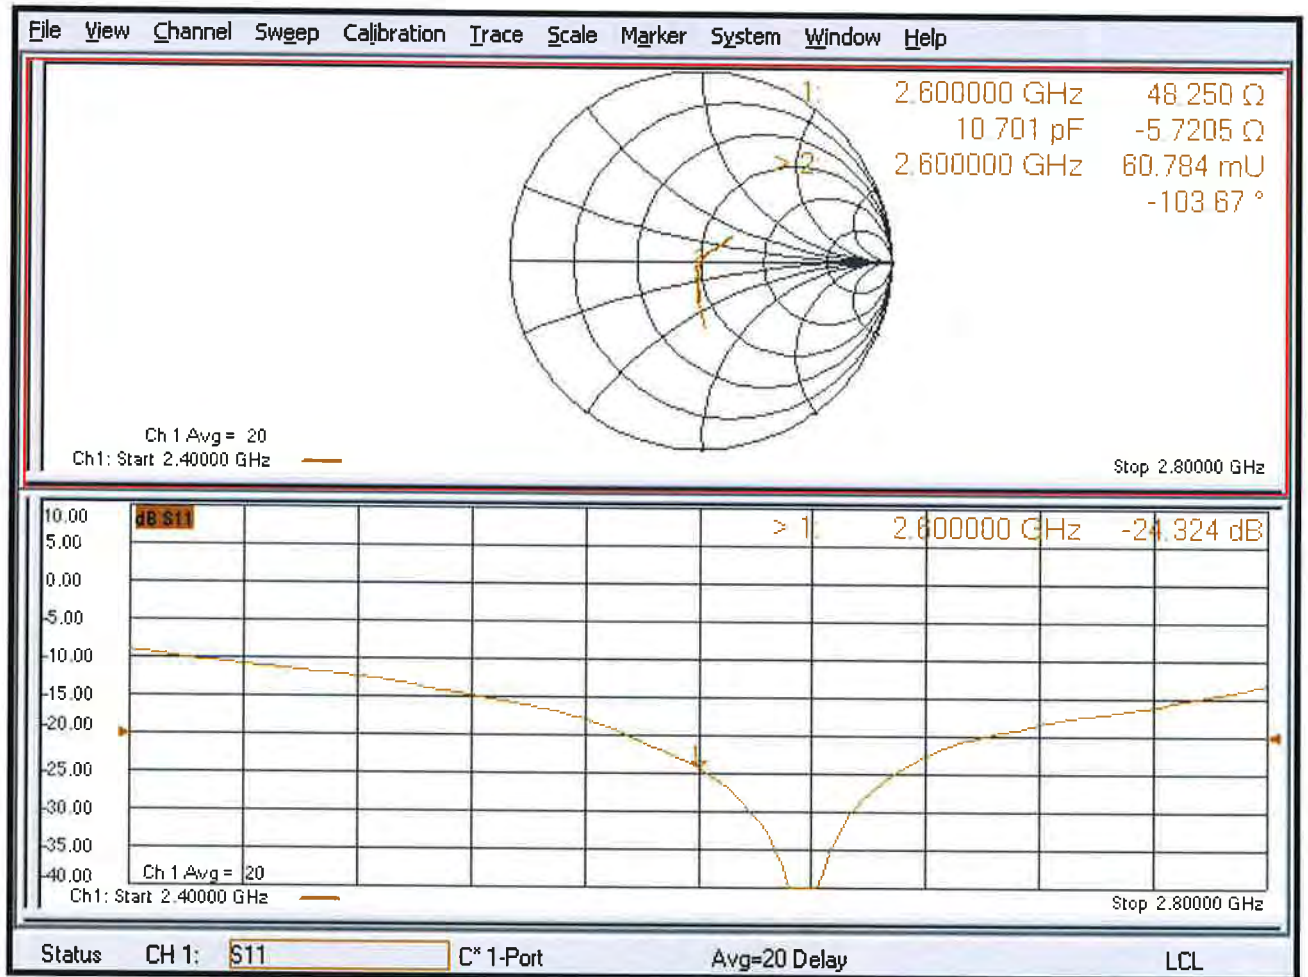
File View Channel Sweep Calibration Trace Scale Marker System Window Help

1: 2.600000 GHz 48.250 Ω
10.701 pF -5.7205 Ω
>2: 2.600000 GHz 60.784 mU
-103.67 °

Ch 1 Avg = 20
Ch1: Start 2.40000 GHz
Stop 2.80000 GHz

dB S11
> 1: 2.600000 GHz -24.324 dB

10.00
5.00
0.00
-5.00
-10.00
-15.00
-20.00
-25.00
-30.00
-35.00
-40.00

Ch 1 Avg = 20
Ch1: Start 2.40000 GHz
Stop 2.80000 GHz

Status CH 1: S11 C* 1-Port Avg=20 Delay LCL